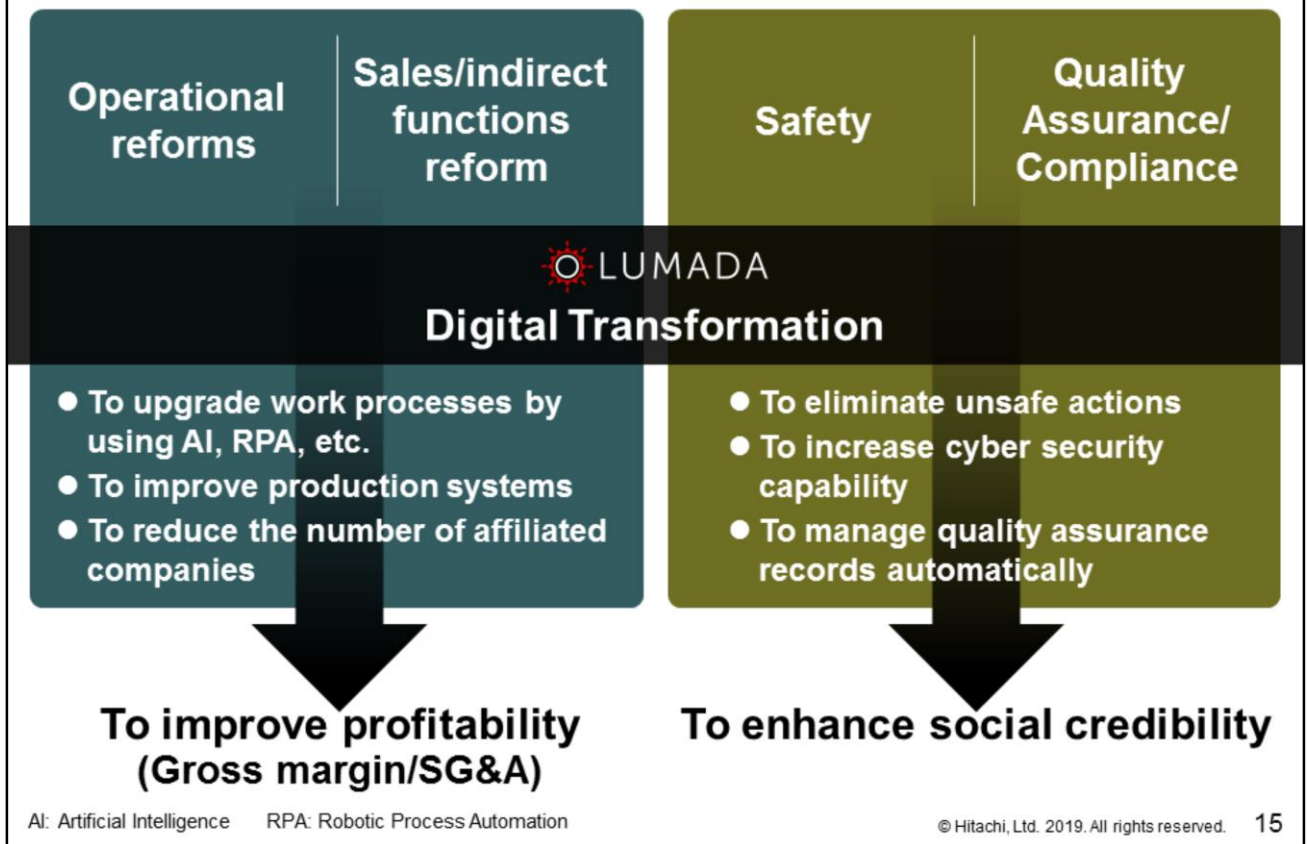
Operational reforms

Sales/indirect functions reform

Safety

Quality Assurance/ Compliance

LUMADA

Digital Transformation

● To upgrade work processes by using AI, RPA, etc.
● To improve production systems
● To reduce the number of affiliated companies

● To eliminate unsafe actions
● To increase cyber security capability
● To manage quality assurance records automatically

To improve profitability (Gross margin/SG&A)

To enhance social credibility

AI: Artificial Intelligence RPA: Robotic Process Automation

© Hitachi, Ltd. 2019. All rights reserved. 15